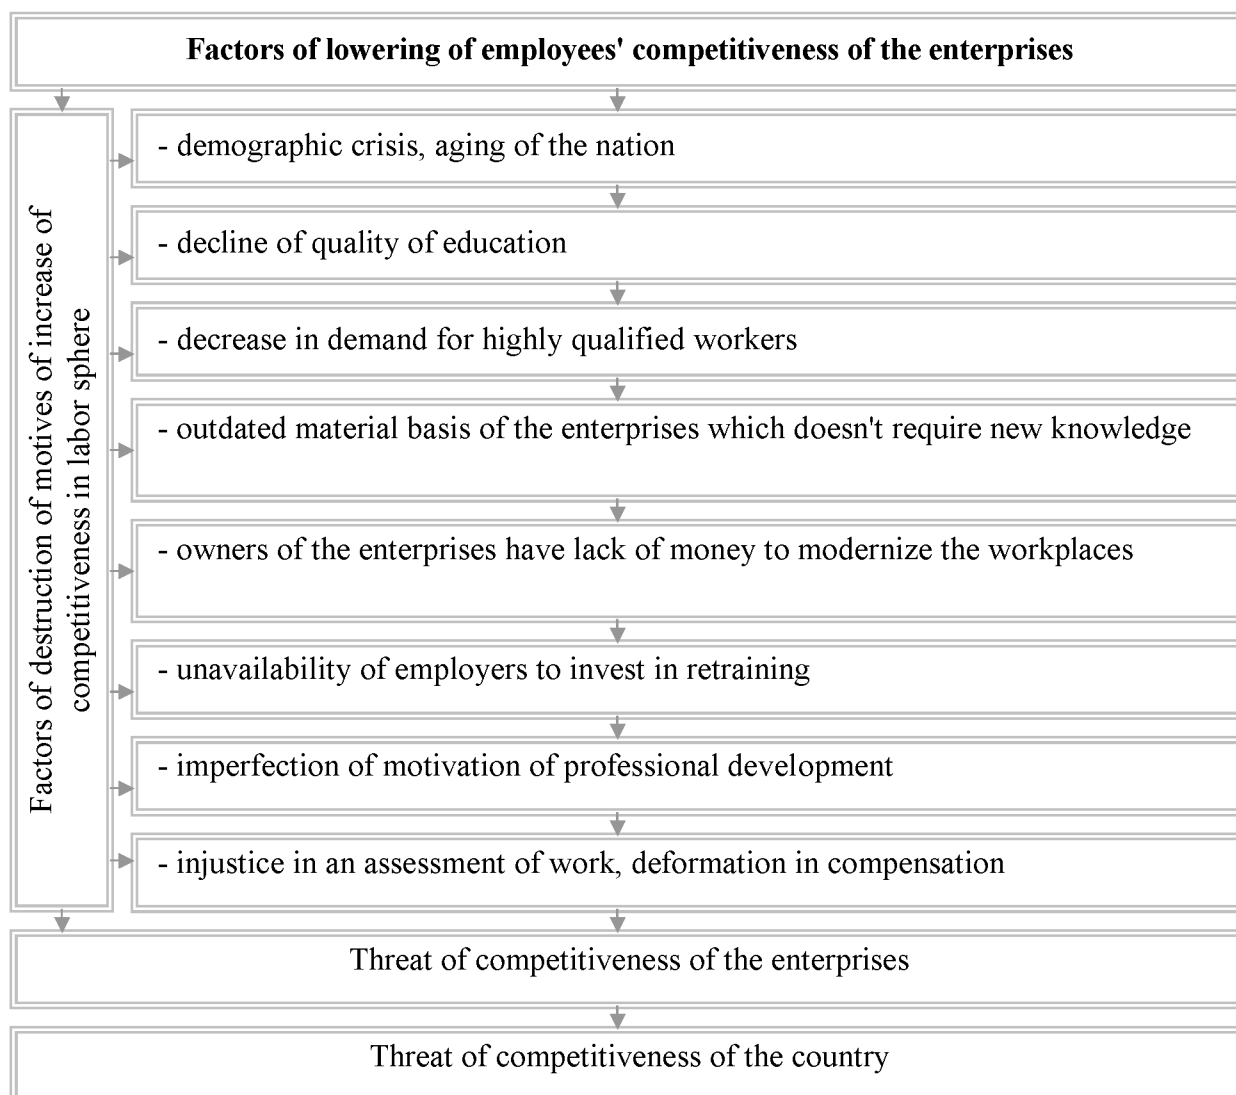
Factors of lowering of employees' competitiveness of the enterprises

Factors of destruction of motives of increase of competitiveness in labor sphere

- demographic crisis, aging of the nation

- decline of quality of education

- decrease in demand for highly qualified workers

- outdated material basis of the enterprises which doesn't require new knowledge

- owners of the enterprises have lack of money to modernize the workplaces

- unavailability of employers to invest in retraining

- imperfection of motivation of professional development

- injustice in an assessment of work, deformation in compensation

Threat of competitiveness of the enterprises

Threat of competitiveness of the country